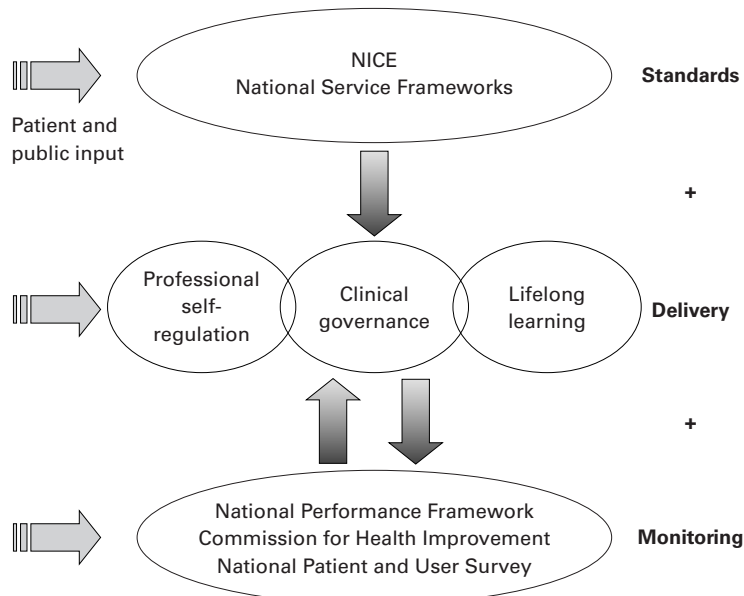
NICE
National Service Frameworks

Standards

Patient and public input

+

Professional self-regulation

Clinical governance

Lifelong learning

Delivery

+

National Performance Framework
Commission for Health Improvement
National Patient and User Survey

Monitoring